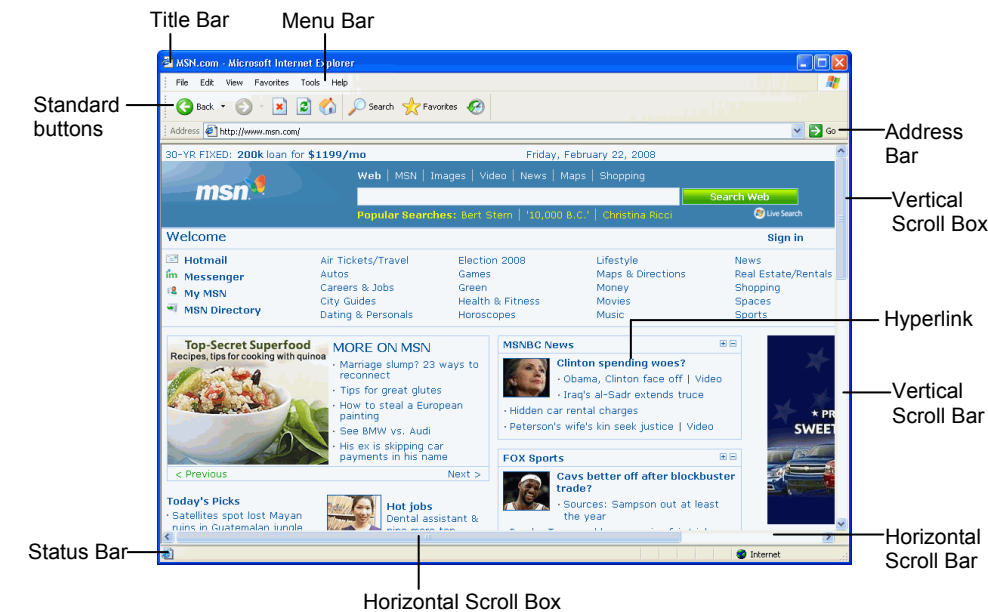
Title Bar
Menu Bar

MSN.com - Microsoft Internet Explorer
File Edit View Favorites Tools Help
Back Search Favorites
Address http://www.msn.com/ Go

Standard buttons

Address Bar

30-YR FIXED: 200k loan for $1199/mo
Friday, February 22, 2008

msn
Web | MSN | Images | Video | News | Maps | Shopping
Search Web
Popular Searches: Bert Stern | '10,000 B.C.' | Christina Ricci
Live Search

Vertical Scroll Box

Welcome
Sign in

Hotmail
Messenger
My MSN
MSN Directory

Air Tickets/Travel
Autos
Careers & Jobs
City Guides
Dating & Personals

Election 2008
Games
Green
Health & Fitness
Horoscopes

Lifestyle
Maps & Directions
Money
Movies
Music

News
Real Estate/Rentals
Shopping
Spaces
Sports

Hyperlink

Top-Secret Superfood
Recipes, tips for cooking with quinoa

MORE ON MSN
· Marriage slump? 23 ways to reconnect
· Tips for great glutes
· How to steal a European painting
· See BMW vs. Audi
· His ex is skipping car payments in his name

< Previous
Next >

MSNBC News
Clinton spending woes?
· Obama, Clinton face off | Video
· Iraq's al-Sadr extends truce
· Hidden car rental charges
· Peterson's wife's kin seek justice | Video

FOX Sports
Cavs better off after blockbuster trade?
· Sources: Sampson out at least the year

★ PR
SWEET

Vertical Scroll Bar

Today's Picks
· Satellites spot lost Mayan ruins in Guatemalan jungle

Hot jobs
Dental assistant &

Internet

Status Bar

Horizontal Scroll Bar

Horizontal Scroll Box